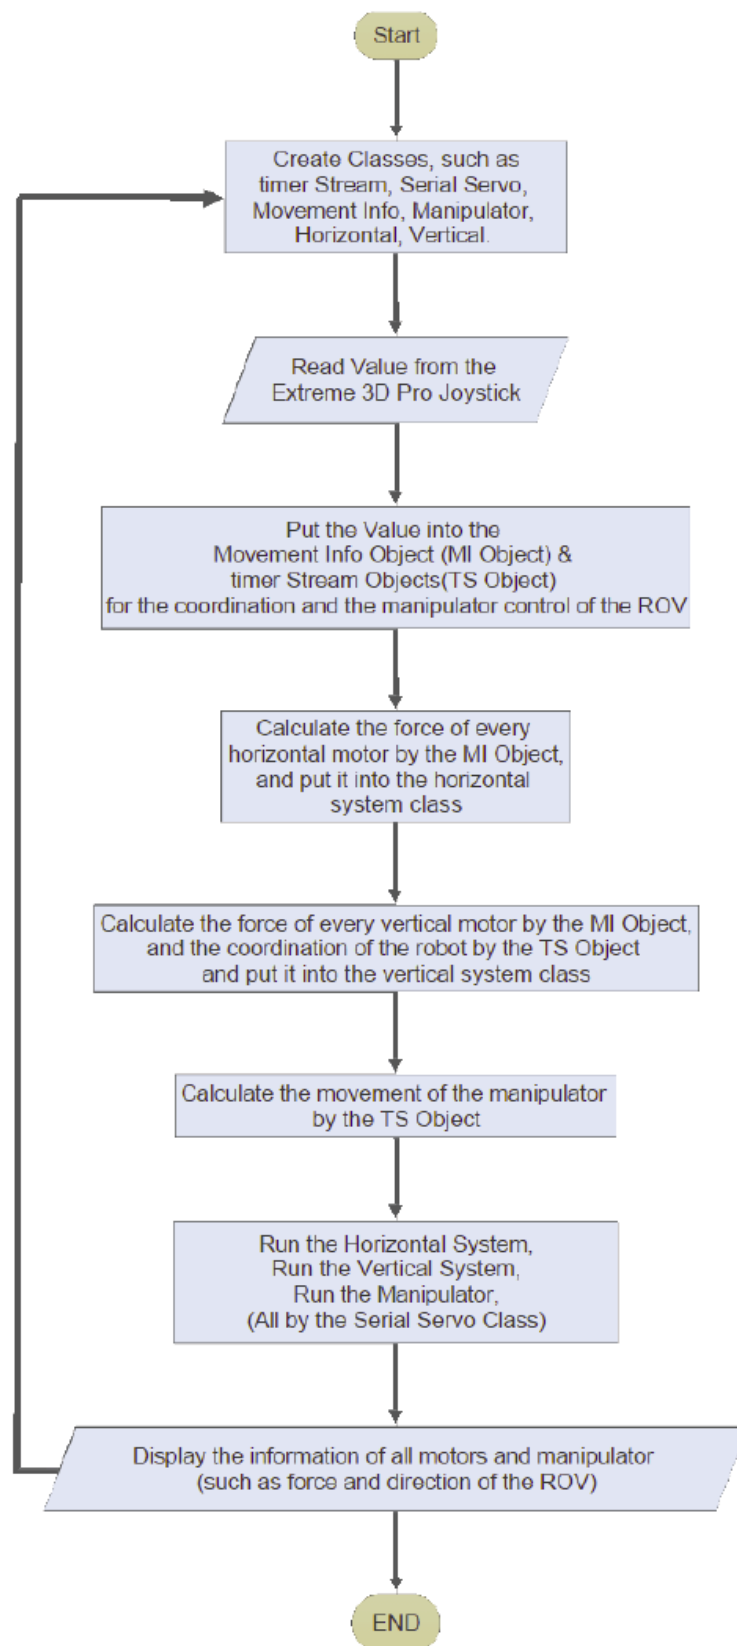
Start

Create Classes, such as timer Stream, Serial Servo, Movement Info, Manipulator, Horizontal, Vertical.

Read Value from the Extreme 3D Pro Joystick

Put the Value into the Movement Info Object (MI Object) & timer Stream Objects(TS Object) for the coordination and the manipulator control of the ROV

Calculate the force of every horizontal motor by the MI Object, and put it into the horizontal system class

Calculate the force of every vertical motor by the MI Object, and the coordination of the robot by the TS Object and put it into the vertical system class

Calculate the movement of the manipulator by the TS Object

Run the Horizontal System, Run the Vertical System, Run the Manipulator, (All by the Serial Servo Class)

Display the information of all motors and manipulator (such as force and direction of the ROV)

END